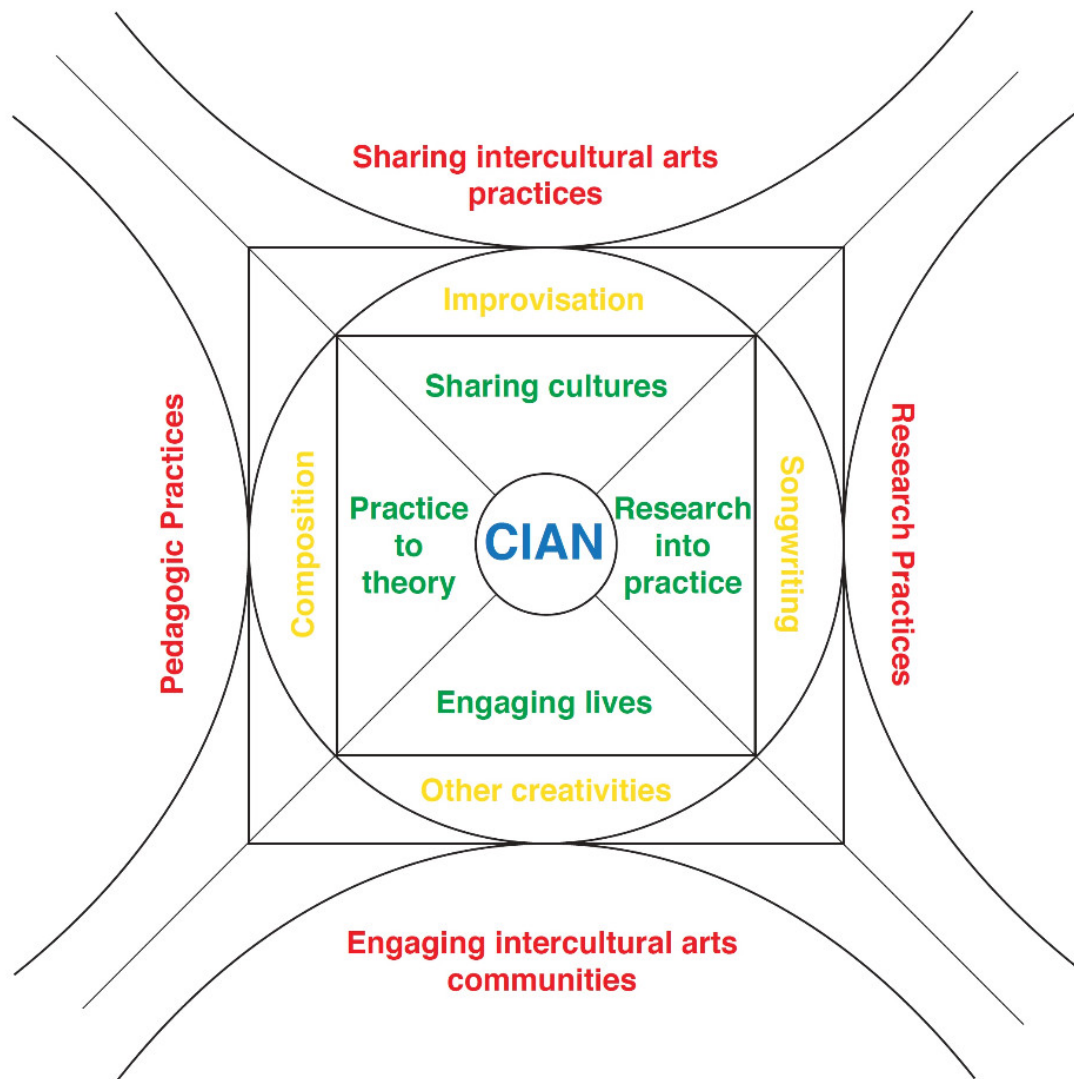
Sharing intercultural arts practices

Improvisation

Sharing cultures

Pedagogic Practices

Composition

Practice to theory

CIAN

Research into practice

Songwriting

Research Practices

Engaging lives

Other creativities

Engaging intercultural arts communities